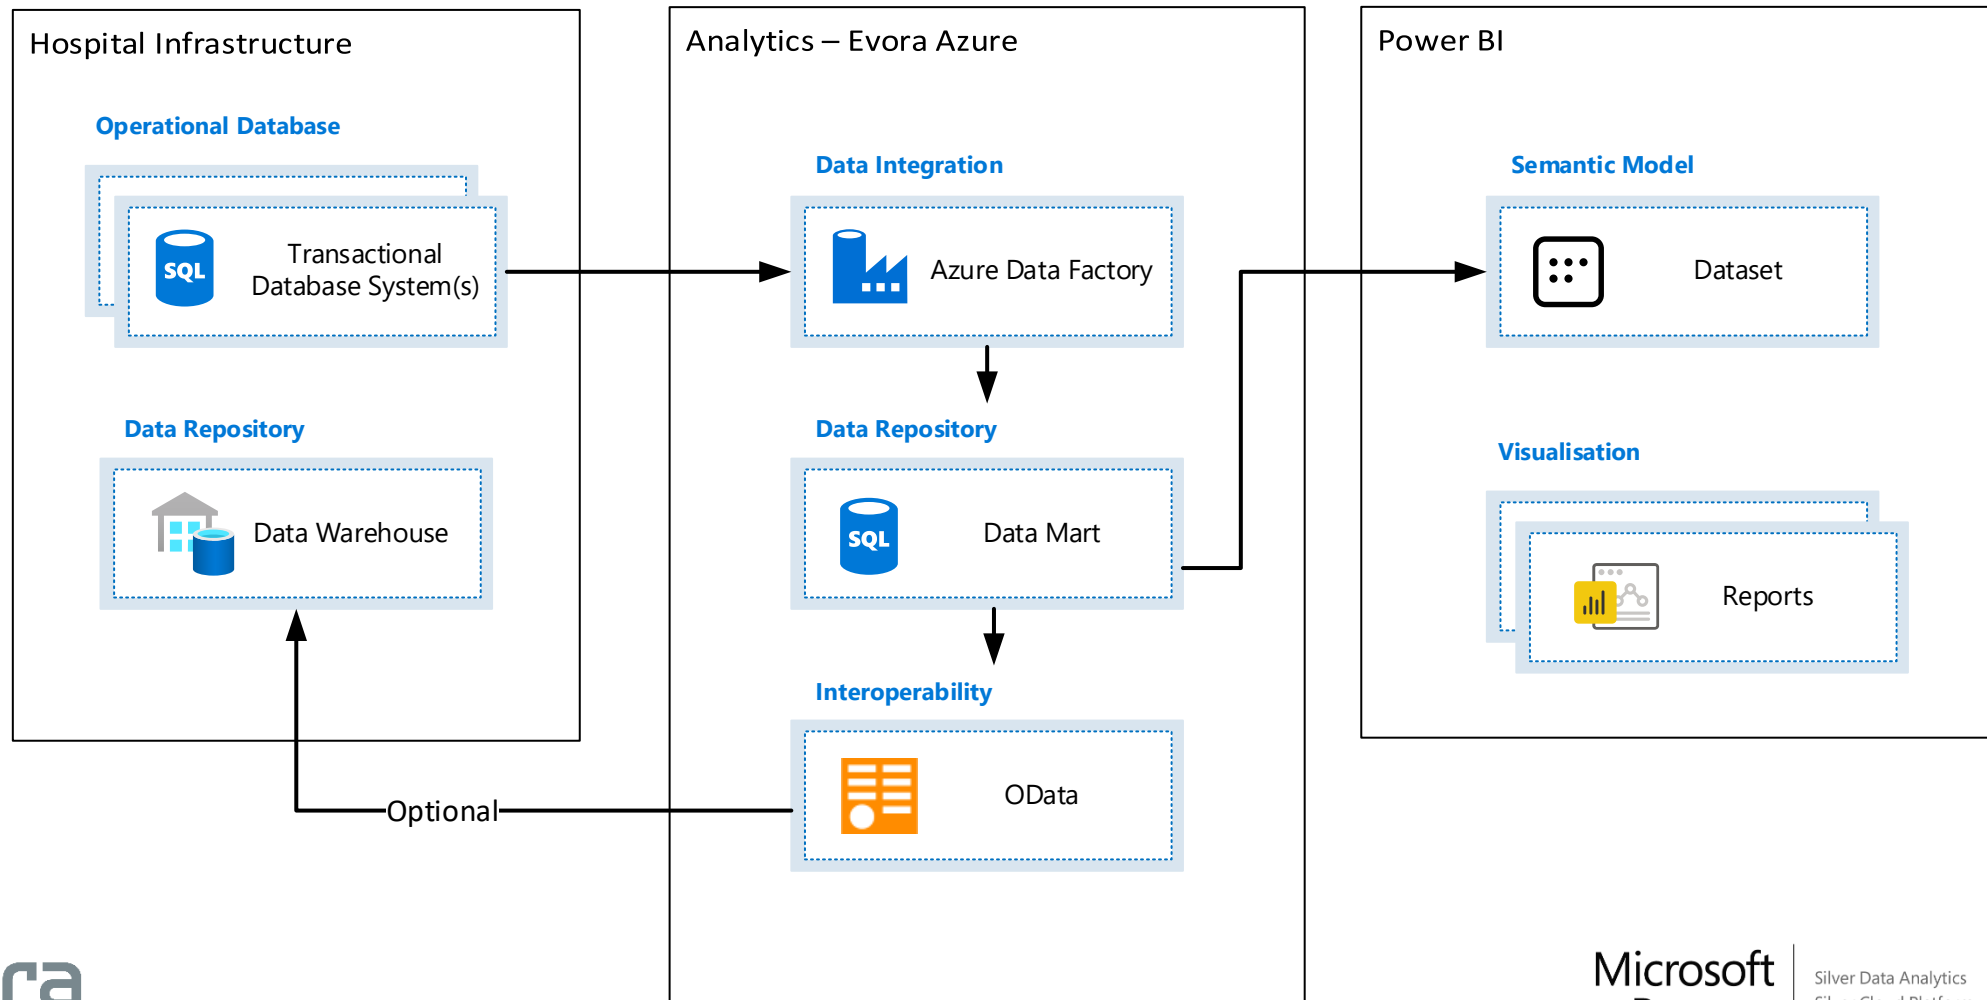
Hospital Infrastructure

Operational Database

SQL

Transactional Database System(s)

Data Repository

Data Warehouse

Analytics – Evora Azure

Data Integration

Azure Data Factory

Data Repository

SQL

Data Mart

Interoperability

OData

Optional

Power BI

Semantic Model

Dataset

Visualisation

Reports

Microsoft

Silver Data Analytics

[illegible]